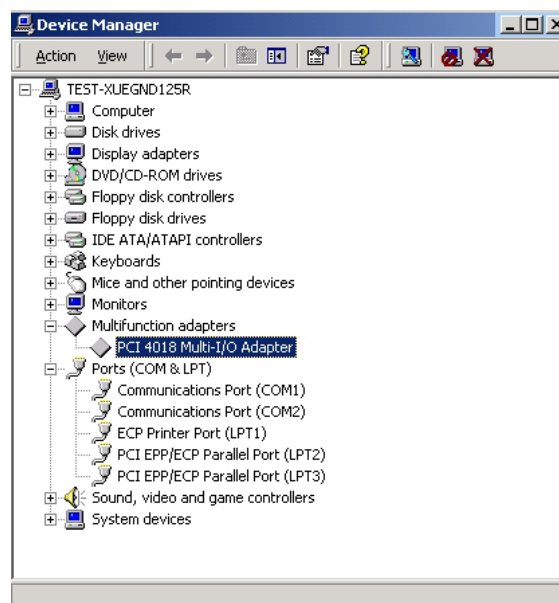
Device Manager

Action View

TEST-XUEGND125R
Computer
Disk drives
Display adapters
DVD/CD-ROM drives
Floppy disk controllers
Floppy disk drives
IDE ATA/ATAPI controllers
Keyboards
Mice and other pointing devices
Monitors
Multifunction adapters
PCI 4018 Multi-I/O Adapter
Ports (COM & LPT)
Communications Port (COM1)
Communications Port (COM2)
ECP Printer Port (LPT1)
PCI EPP/ECP Parallel Port (LPT2)
PCI EPP/ECP Parallel Port (LPT3)
Sound, video and game controllers
System devices